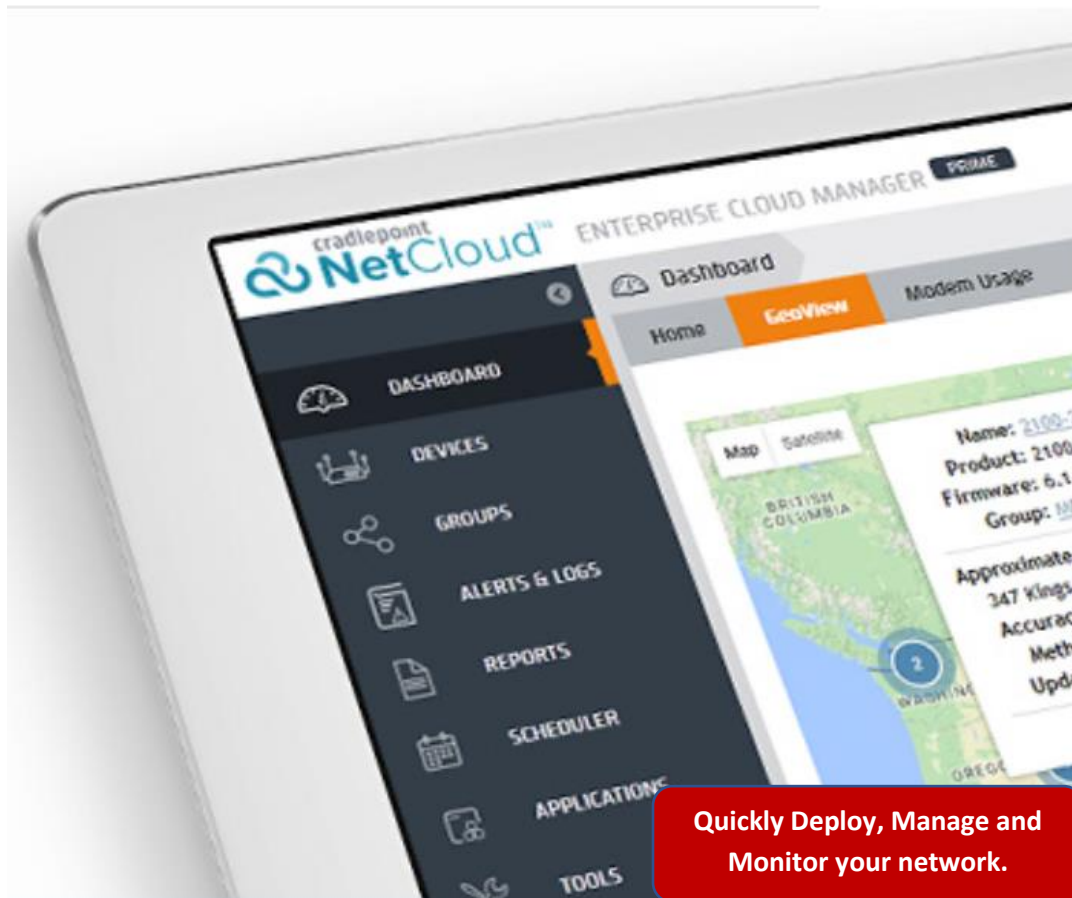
cradlepoint NetCloud™ ENTERPRISE CLOUD MANAGER PRIME

Dashboard

Home GeoView Modem Usage

DASHBOARD

DEVICES

GROUPS

ALERTS & LOGS

REPORTS

SCHEDULER

APPLICATIONS

TOOLS

Map Satellite

BRITISH COLUMBIA

2

WASHIN

OREG

Name: 2100-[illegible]
Product: 2100
Firmware: 6.1
Group: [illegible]

Approximate
347 Kings
Accurac
Meth
Upd

Quickly Deploy, Manage and Monitor your network.